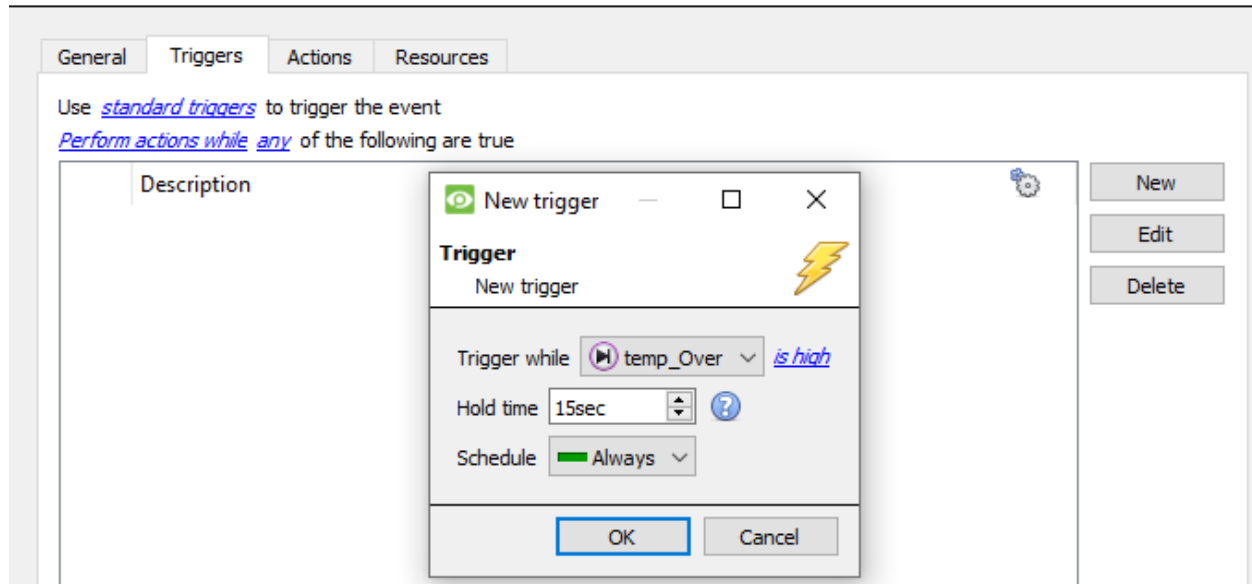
General Triggers Actions Resources

Use standard triggers to trigger the event
Perform actions while any of the following are true

Description

New
Edit
Delete

New trigger

Trigger
New trigger

Trigger while temp_Over is high
Hold time 15sec
Schedule Always

OK Cancel